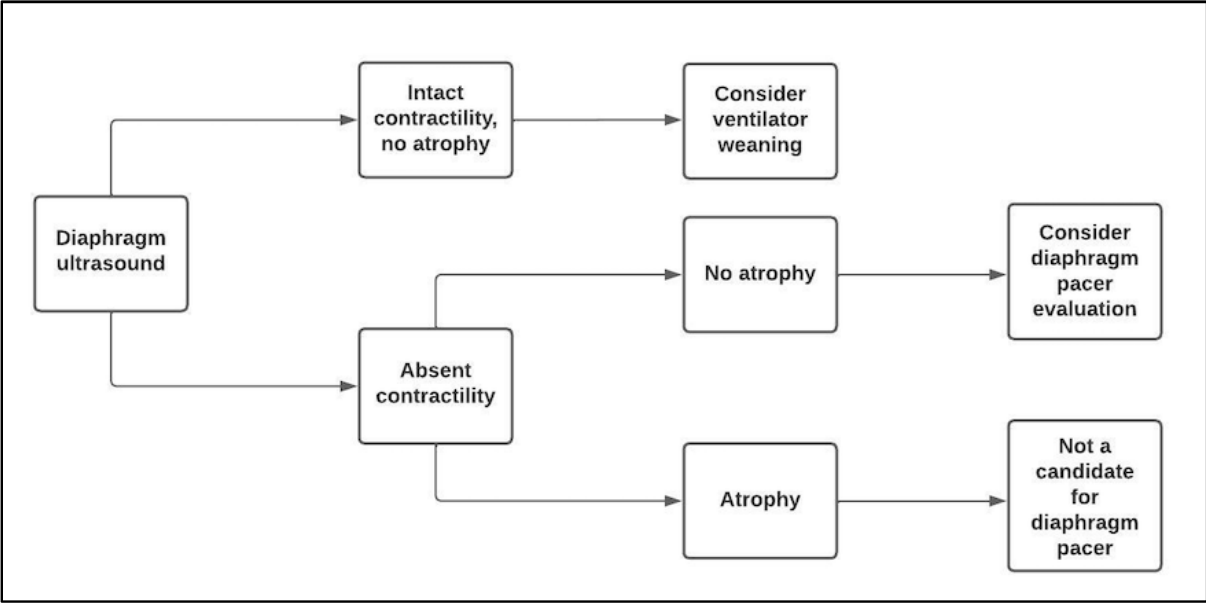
Diaphragm ultrasound

Intact contractility, no atrophy

Consider ventilator weaning

Absent contractility

No atrophy

Consider diaphragm pacer evaluation

Atrophy

Not a candidate for diaphragm pacer